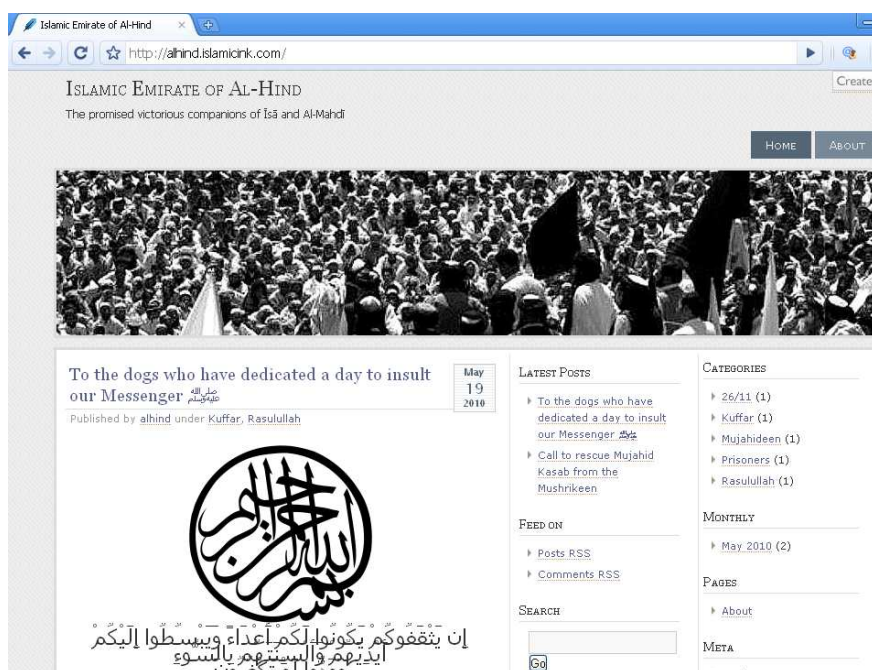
Islamic Emirate of Al-Hind

http://alhind.islamicink.com/

Create

Islamic Emirate of Al-Hind

The promised victorious companions of Īsā and Al-Mahdī

Home About

To the dogs who have dedicated a day to insult our Messenger ﷺ

May 19 2010

Published by alhind under Kuffar, Rasulullah

بسم الله الرحمن الرحيم

إن يثقفوكم يكونوا لكم أعداء ويبسطوا إليكم أيديهم وألسنتهم بالسوء

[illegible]

Latest Posts

To the dogs who have dedicated a day to insult our Messenger ﷺ

Call to rescue Mujahid Kasab from the Mushrikeen

Feed on

Posts RSS

Comments RSS

Search

Go

Categories

26/11 (1)

Kuffar (1)

Mujahideen (1)

Prisoners (1)

Rasulullah (1)

Monthly

May 2010 (2)

Pages

About

Meta